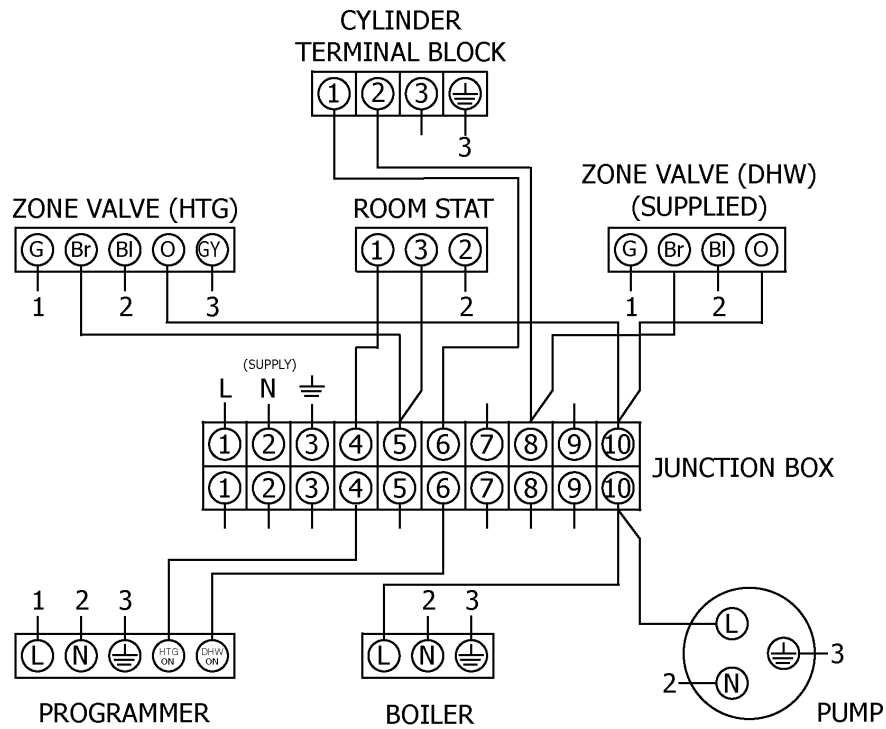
CYLINDER
TERMINAL BLOCK
1 2 3 ⏚
3

ZONE VALVE (HTG)
G Br Bl O GY
1 2 3

ROOM STAT
1 3 2
2

ZONE VALVE (DHW)
(SUPPLIED)
G Br Bl O
1 2

(SUPPLY)
L N ⏚

1 2 3 4 5 6 7 8 9 10
1 2 3 4 5 6 7 8 9 10
JUNCTION BOX

1 2 3
L N ⏚ HTG ON DHW ON
PROGRAMMER

2 3
L N ⏚
BOILER

L
⏚ 3
2 N
PUMP